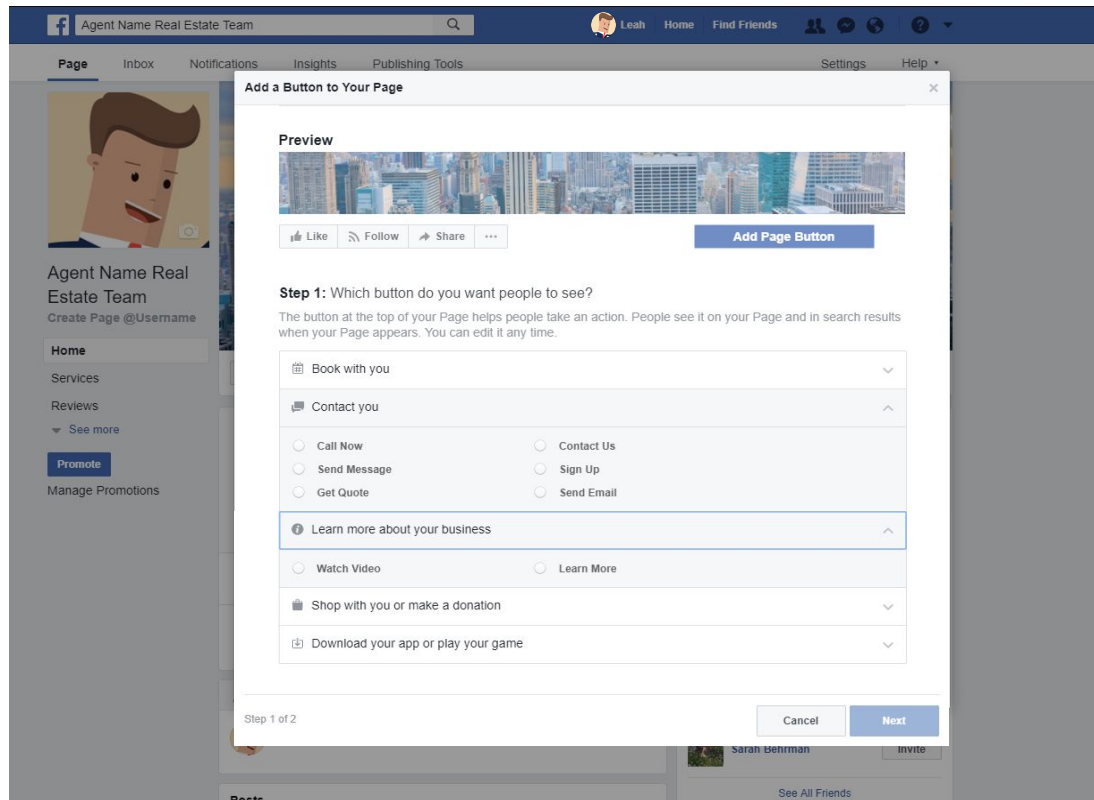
Agent Name Real Estate Team

Leah Home Find Friends

Page Inbox Notifications Insights Publishing Tools Settings Help ▾

Agent Name Real Estate Team
Create Page @Username

Home
Services
Reviews
See more
Promote
Manage Promotions

Add a Button to Your Page

Preview

Like Follow Share ···

Add Page Button

Step 1: Which button do you want people to see?

The button at the top of your Page helps people take an action. People see it on your Page and in search results when your Page appears. You can edit it any time.

Book with you

Contact you

Call Now
Contact Us
Send Message
Sign Up
Get Quote
Send Email

Learn more about your business

Watch Video
Learn More

Shop with you or make a donation

Download your app or play your game

Step 1 of 2

Cancel
Next

Sarah Behrman
Invite
See All Friends
Posts